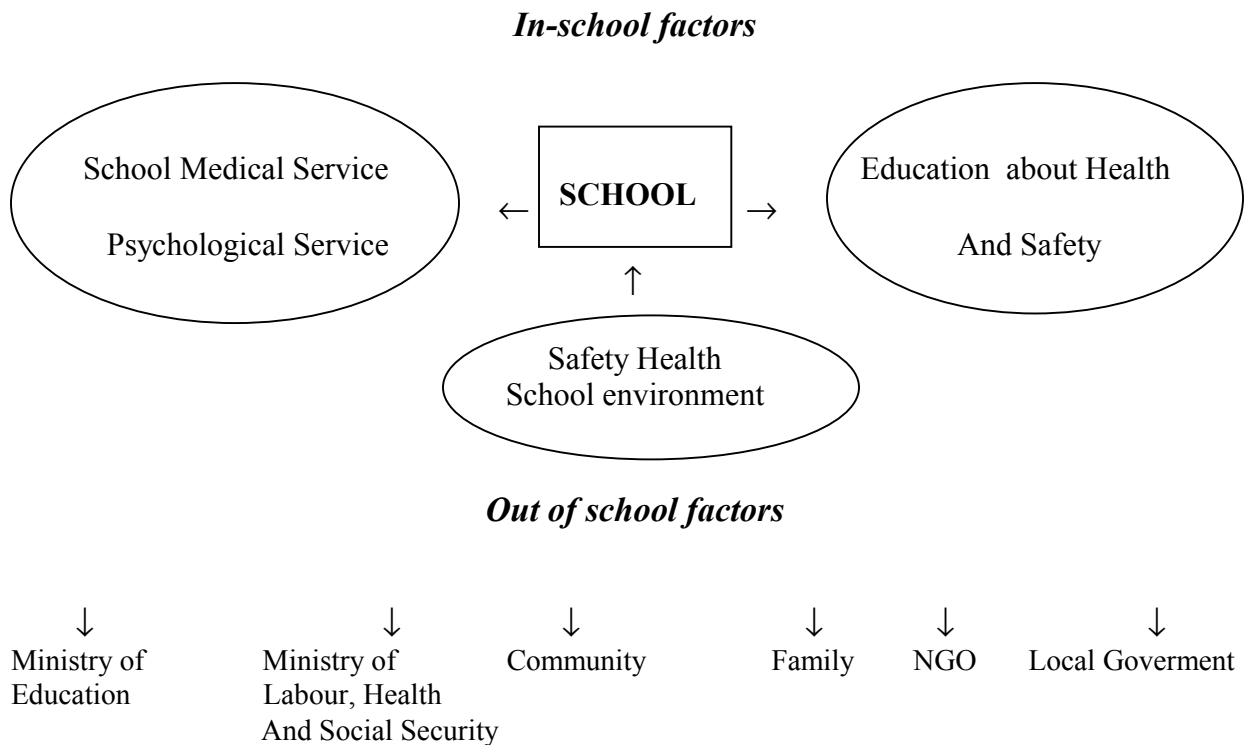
*In-school factors*

School Medical Service

Psychological Service

SCHOOL

Education about Health

And Safety

Safety Health
School environment

*Out of school factors*

Ministry of Education

Ministry of Labour, Health And Social Security

Community

Family

NGO

Local Goverment